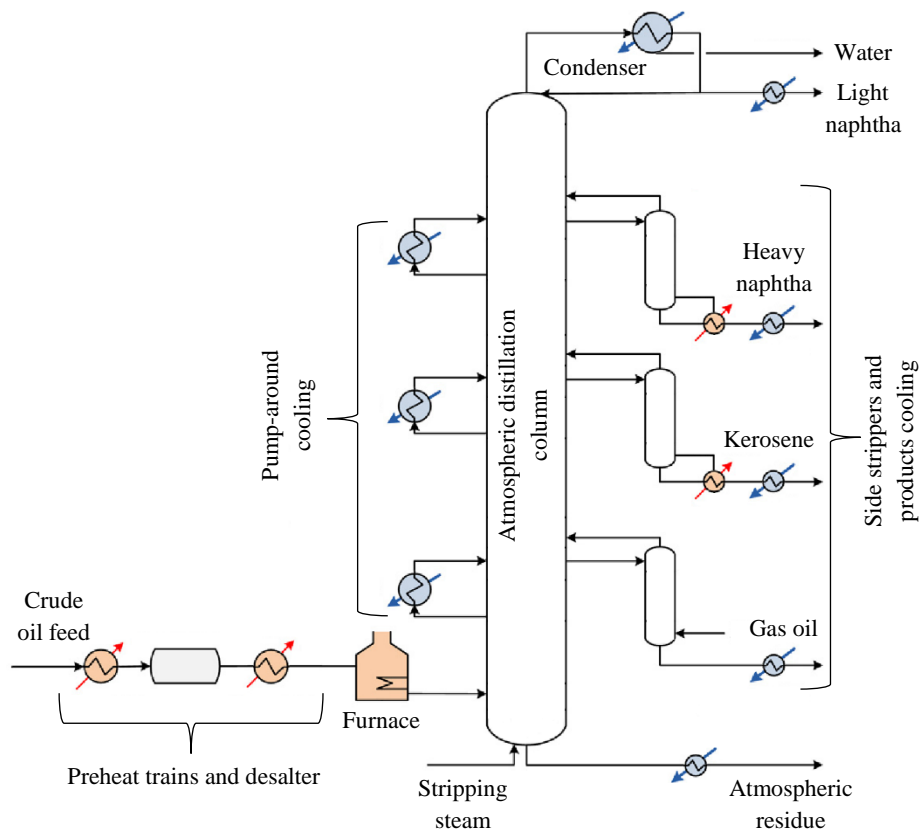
Condenser

Water

Light naphtha

Heavy naphtha

Pump-around cooling

Atmospheric distillation column

Kerosene

Side strippers and products cooling

Gas oil

Crude oil feed

Furnace

Preheat trains and desalter

Stripping steam

Atmospheric residue